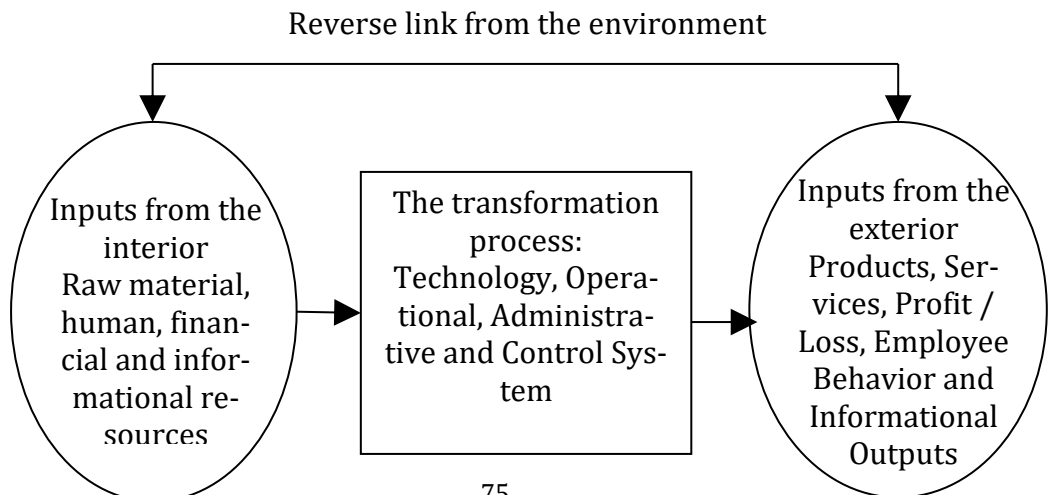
Reverse link from the environment

Inputs from the interior Raw material, human, financial and informational resources

The transformation process: Technology, Operational, Administrative and Control System

Inputs from the exterior Products, Services, Profit / Loss, Employee Behavior and Informational Outputs

75